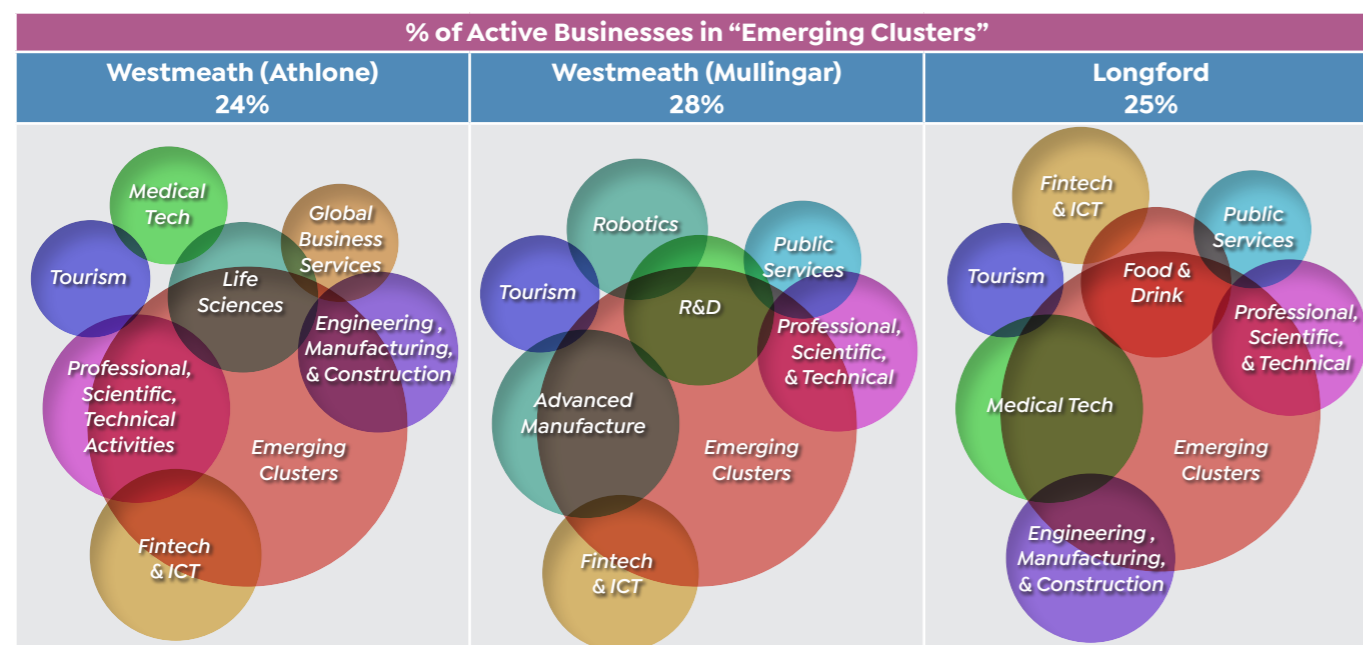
% of Active Businesses in "Emerging Clusters"

| Westmeath (Athlone) 24% | Westmeath (Mullingar) 28% | Longford 25% |
|---|---|---|

Medical Tech
Global Business Services
Tourism
Life Sciences
Engineering , Manufacturing, & Construction
Professional, Scientific, Technical Activities
Emerging Clusters
Fintech & ICT

Robotics
Public Services
Tourism
R&D
Professional, Scientific, & Technical
Advanced Manufacture
Emerging Clusters
Fintech & ICT

Fintech & ICT
Public Services
Tourism
Food & Drink
Professional, Scientific, & Technical
Medical Tech
Emerging Clusters
Engineering , Manufacturing, & Construction